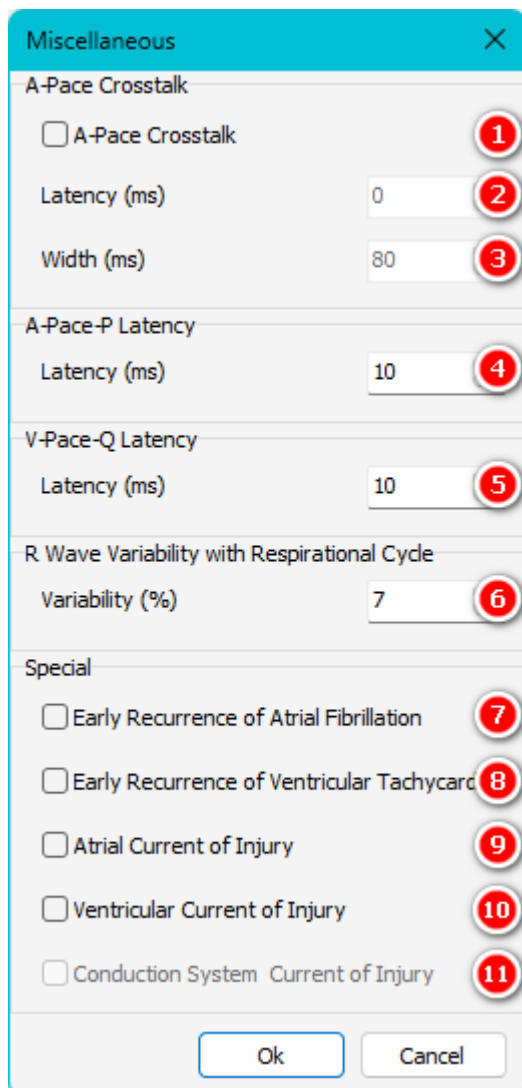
Miscellaneous ✕

A-Pace Crosstalk

A-Pace Crosstalk 1

Latency (ms) 0 2

Width (ms) 80 3

A-Pace-P Latency

Latency (ms) 10 4

V-Pace-Q Latency

Latency (ms) 10 5

R Wave Variability with Respirational Cycle

Variability (%) 7 6

Special

Early Recurrence of Atrial Fibrillation 7

Early Recurrence of Ventricular Tachycard 8

Atrial Current of Injury 9

Ventricular Current of Injury 10

Conduction System Current of Injury 11

Ok Cancel